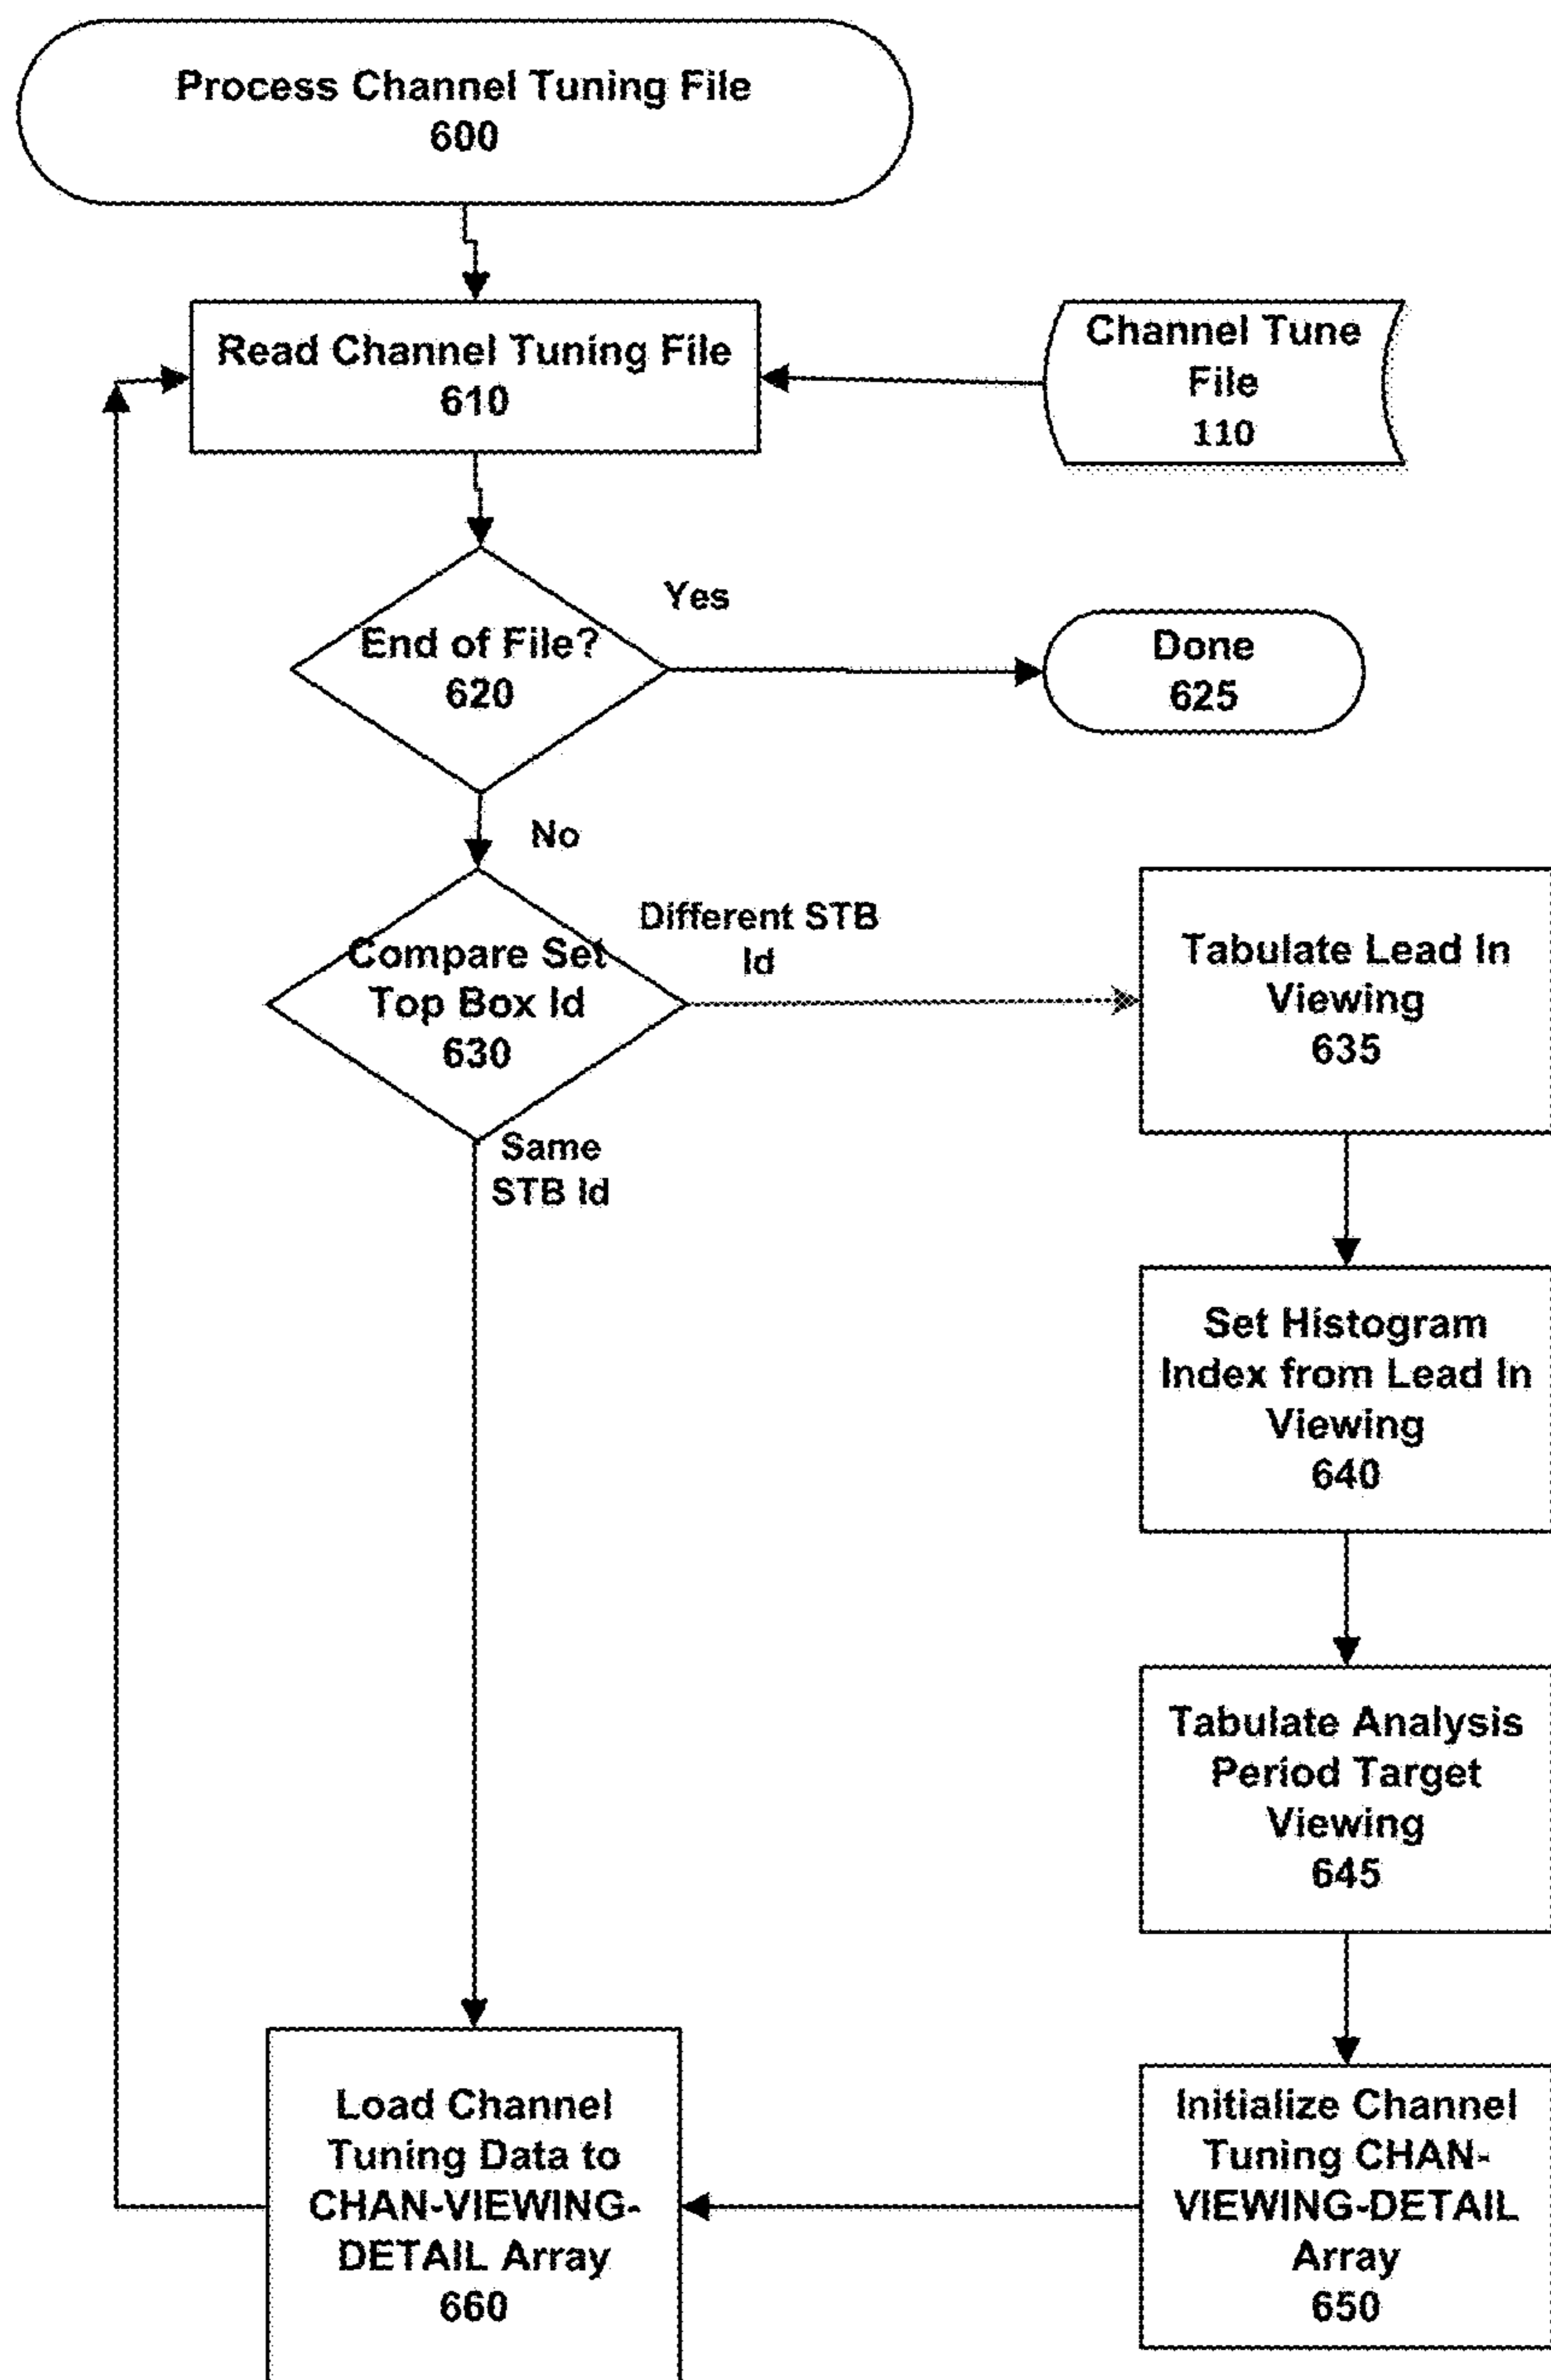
Process Channel Tuning File
600

Read Channel Tuning File
610

Channel Tune File
110

End of File?
620

Yes

Done
625

No

Compare Set Top Box Id
630

Different STB Id

Tabulate Lead In Viewing
635

Same STB Id

Set Histogram Index from Lead In Viewing
640

Tabulate Analysis Period Target Viewing
645

Load Channel Tuning Data to CHAN-VIEWING-DETAIL Array
660

Initialize Channel Tuning CHAN-VIEWING-DETAIL Array
650